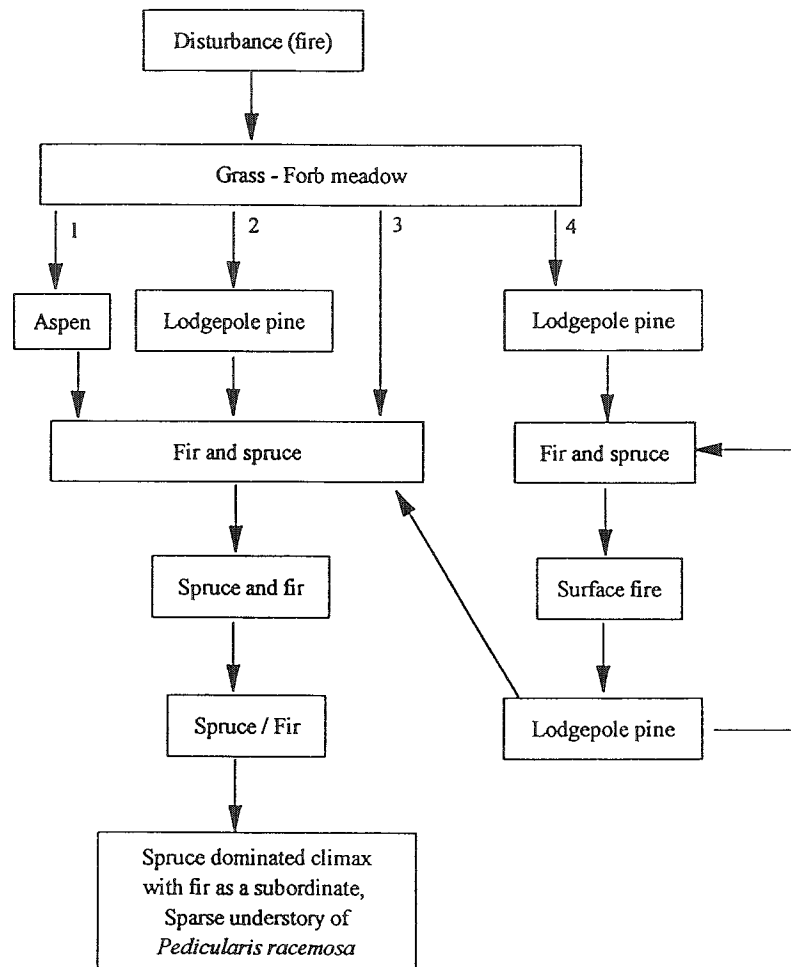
Disturbance (fire)

Grass - Forb meadow

1

2

3

4

Aspen

Lodgepole pine

Lodgepole pine

Fir and spruce

Fir and spruce

Spruce and fir

Surface fire

Spruce / Fir

Lodgepole pine

Spruce dominated climax with fir as a subordinate, Sparse understory of *Pedicularis racemosa*